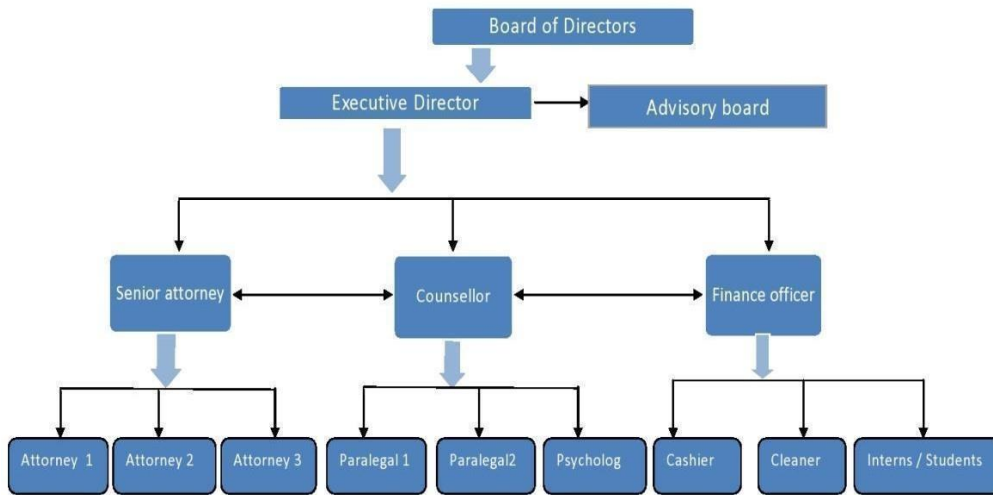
Board of Directors

Executive Director

Advisory board

Senior attorney

Counsellor

Finance officer

Attorney 1

Attorney 2

Attorney 3

Paralegal 1

Paralegal2

Psycholog

Cashier

Cleaner

Interns / Students